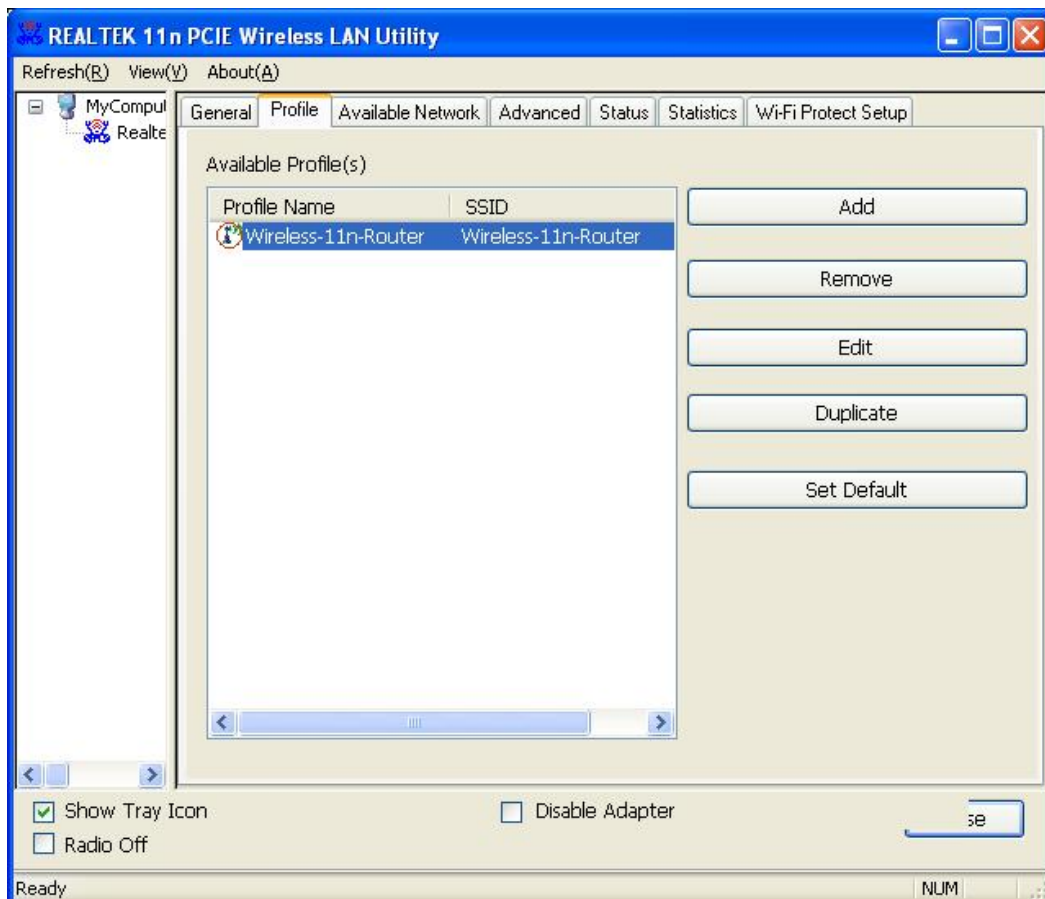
REALTEK 11n PCIE Wireless LAN Utility

Refresh(R) View(V) About(A)

MyComput
Realte

General | Profile | Available Network | Advanced | Status | Statistics | Wi-Fi Protect Setup

Available Profile(s)

| Profile Name | SSID |
|---|---|
| Wireless-11n-Router | Wireless-11n-Router |

Add

Remove

Edit

Duplicate

Set Default

Show Tray Icon

Radio Off

Disable Adapter

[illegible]se

Ready

NUM